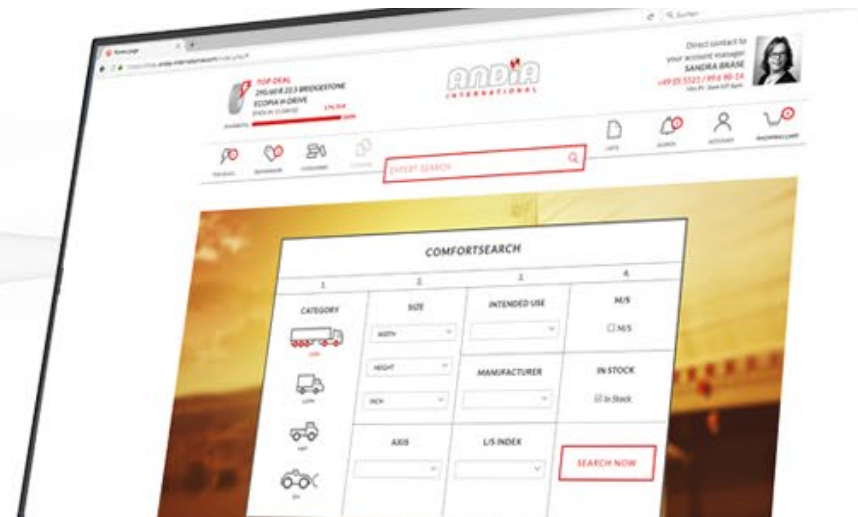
Homepage

Suchen

TOP DEAL
295/60 R 22.5 BRIDGESTONE
ECOPIA H-DRIVE

ANDIA
INTERNATIONAL

Direct contact to
your account manager
SANDRA BRASE
+49 (0) 5525 / 99 6 98-14

EXPERT SEARCH

COMFORTSEARCH

| 1 | 2 | 3 | 4 |
|---|---|---|---|
| CATEGORY | SIZE | INTENDED USE | M/S |
| | WIDTH | | M/S |
| | HEIGHT | MANUFACTURER | IN STOCK |
| | INCH | | In Stock |
| | AXIS | L/S INDEX | SEARCH NOW |